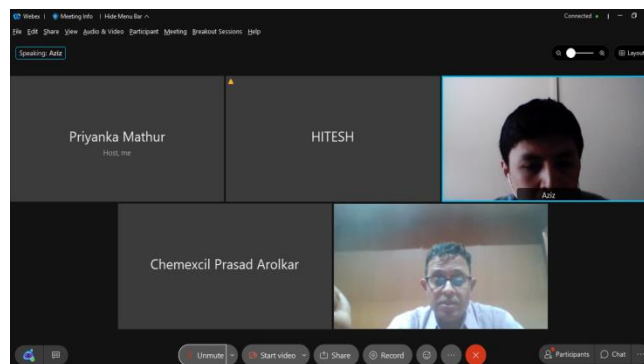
Webex | Meeting Info | Hide Menu Bar ^

Connected •

File Edit Share View Audio & Video Participant Meeting Breakout Sessions Help

Speaking: Aziz

Layout

Priyanka Mathur

Host, me

HITESH

Aziz

Chemexcil Prasad Arolkar

Unmute

Start video

Share

Record

Participants

Chat